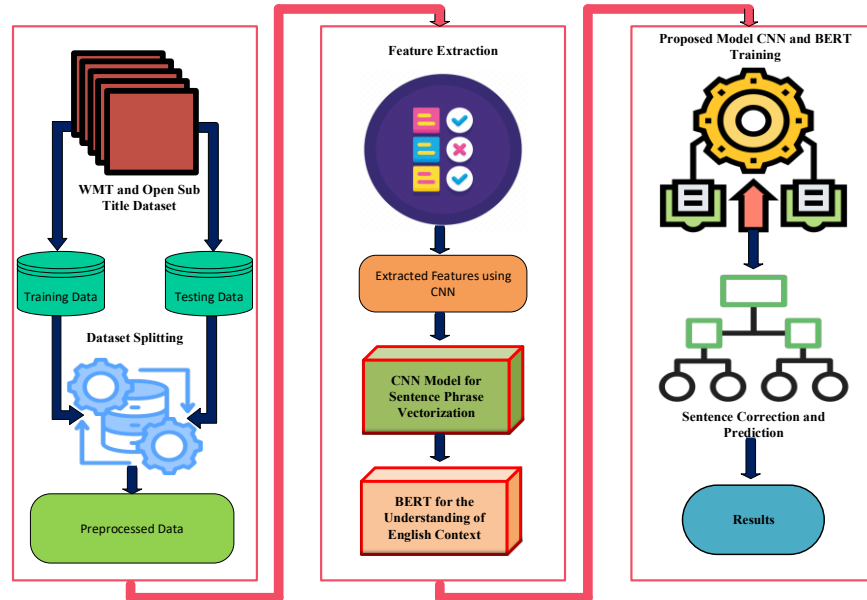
WMT and Open Sub Title Dataset

Training Data

Testing Data

Dataset Splitting

Preprocessed Data

Feature Extraction

Extracted Features using CNN

CNN Model for Sentence Phrase Vectorization

BERT for the Understanding of English Context

Proposed Model CNN and BERT Training

Sentence Correction and Prediction

Results